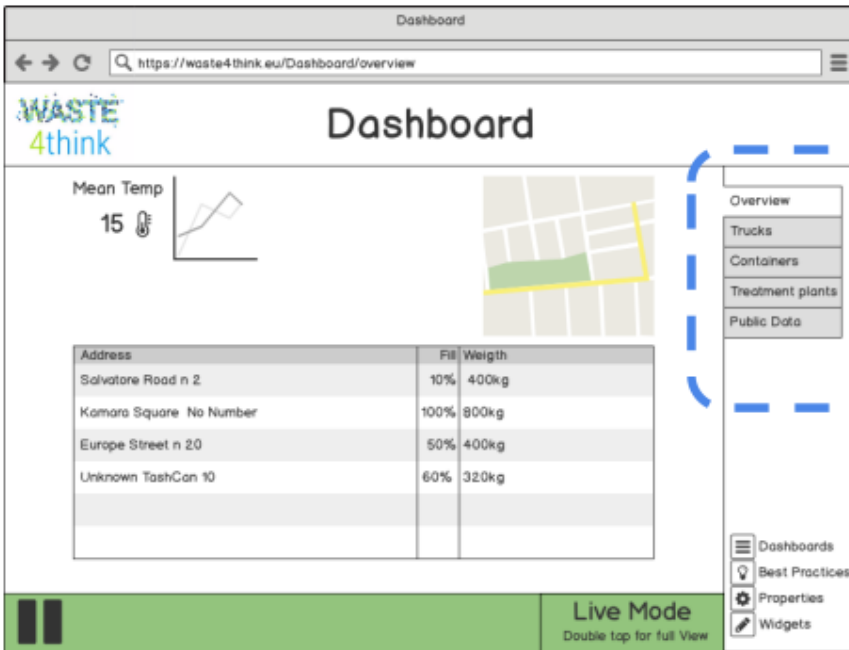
Dashboard

https://waste4think.eu/Dashboard/overview

WASTE 4think

Dashboard

Mean Temp
15

Overview
Trucks
Containers
Treatment plants
Public Data

| Address | Fill | Weigth |
|---|---|---|
| Salvatore Road n 2 | 10% | 400kg |
| Komaro Square No Number | 100% | 800kg |
| Europe Street n 20 | 50% | 400kg |
| Unknown TashCan 10 | 60% | 320kg |
| | | |
| | | |

Dashboards
Best Practices
Properties
Widgets

Live Mode
Double tap for full View